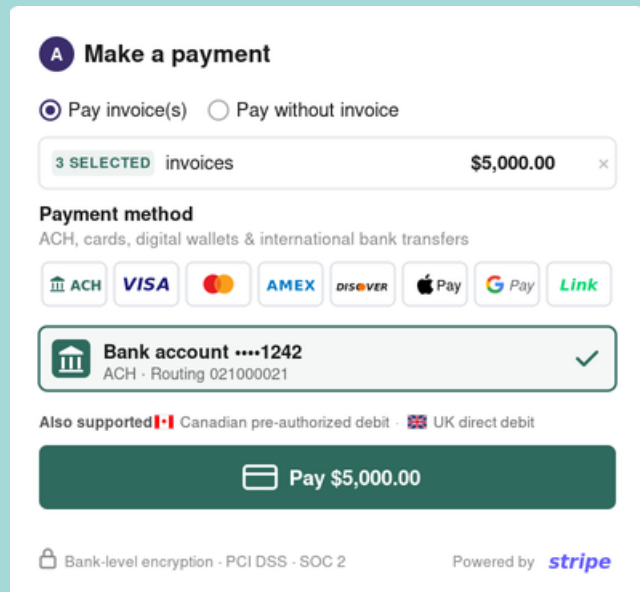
A Make a payment

Pay invoice(s) Pay without invoice

3 SELECTED invoices $5,000.00 ×

Payment method
ACH, cards, digital wallets & international bank transfers

ACH VISA AMEX DISCOVER Pay G Pay Link

Bank account ••••1242
ACH · Routing 021000021

Also supported Canadian pre-authorized debit · UK direct debit

Pay $5,000.00

Bank-level encryption · PCI DSS · SOC 2 Powered by stripe